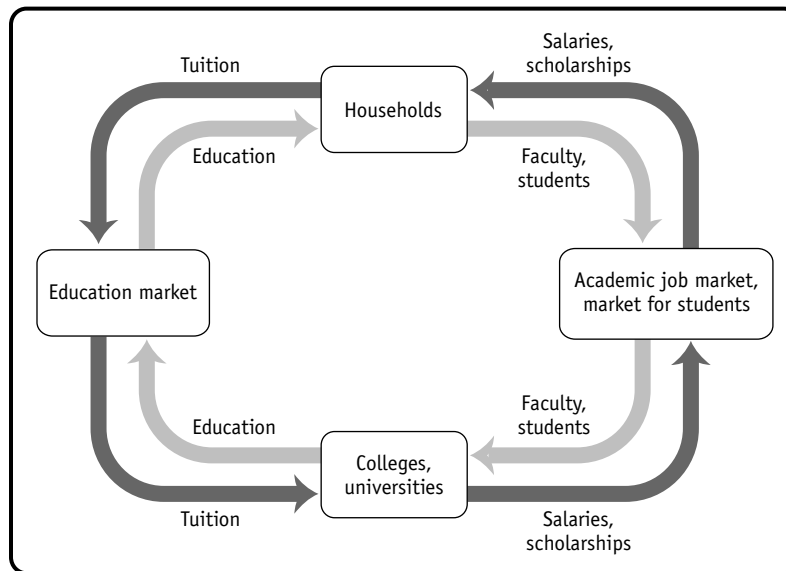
Tuition

Salaries, scholarships

Households

Education

Faculty, students

Education market

Academic job market, market for students

Education

Faculty, students

Colleges, universities

Tuition

Salaries, scholarships